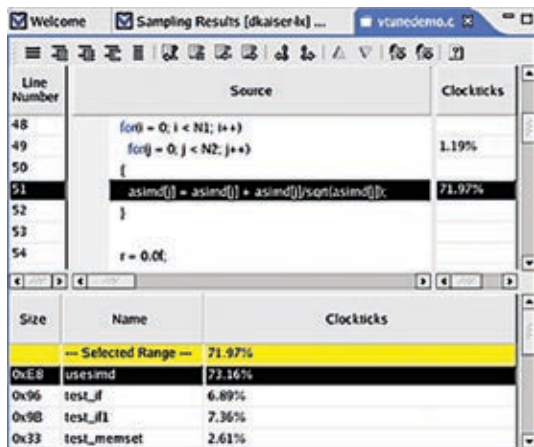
Welcome | Sampling Results [dkaiser-lx] ... | vtunedemo.c

| Line Number | Source | Clockticks |
|---|---|---|
| 48 | for(i = 0; i < N1; i++) | |
| 49 | for(j = 0; j < N2; j++) | 1.19% |
| 50 | { | |
| 51 | asimd[j] = asimd[j] + asimd[j]/sqrt(asimd[j]); | 71.97% |
| 52 | } | |
| 53 | | |
| 54 | r = 0.0f; | |

| Size | Name | Clockticks |
|---|---|---|
| | --- Selected Range --- | 71.97% |
| 0xE8 | usesimd | 73.16% |
| 0x96 | test_if | 6.89% |
| 0x9B | test_if1 | 7.36% |
| 0x33 | test_memset | 2.61% |